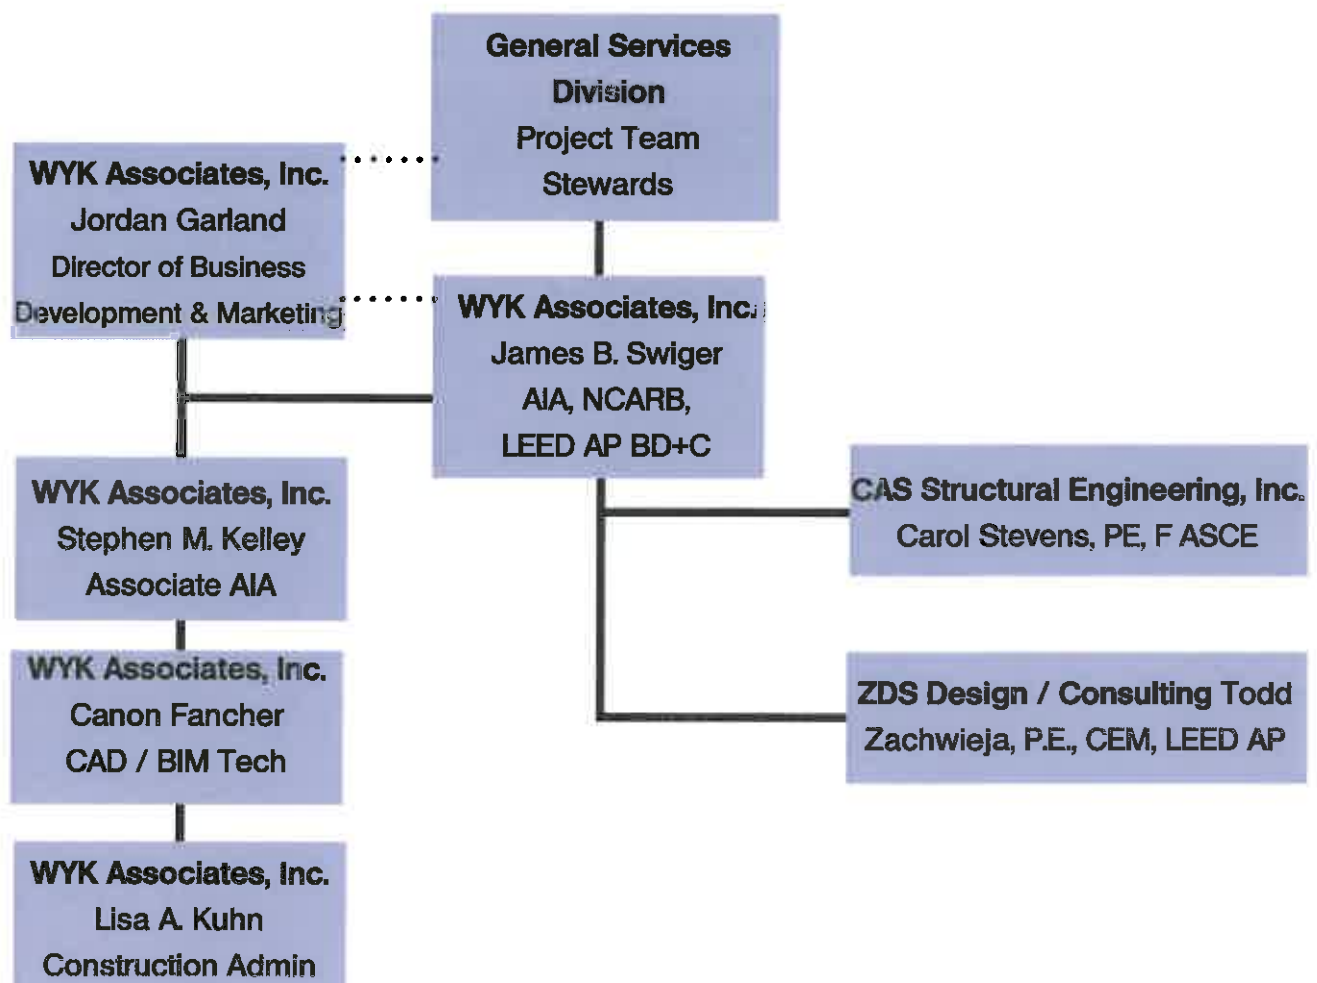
General Services Division
Project Team Stewards

WYK Associates, Inc.
Jordan Garland
Director of Business Development & Marketing

WYK Associates, Inc.
James B. Swiger
AIA, NCARB,
LEED AP BD+C

WYK Associates, Inc.
Stephen M. Kelley
Associate AIA

CAS Structural Engineering, Inc.
Carol Stevens, PE, F ASCE

WYK Associates, Inc.
Canon Fancher
CAD / BIM Tech

ZDS Design / Consulting Todd Zachwieja, P.E., CEM, LEED AP

WYK Associates, Inc.
Lisa A. Kuhn
Construction Admin